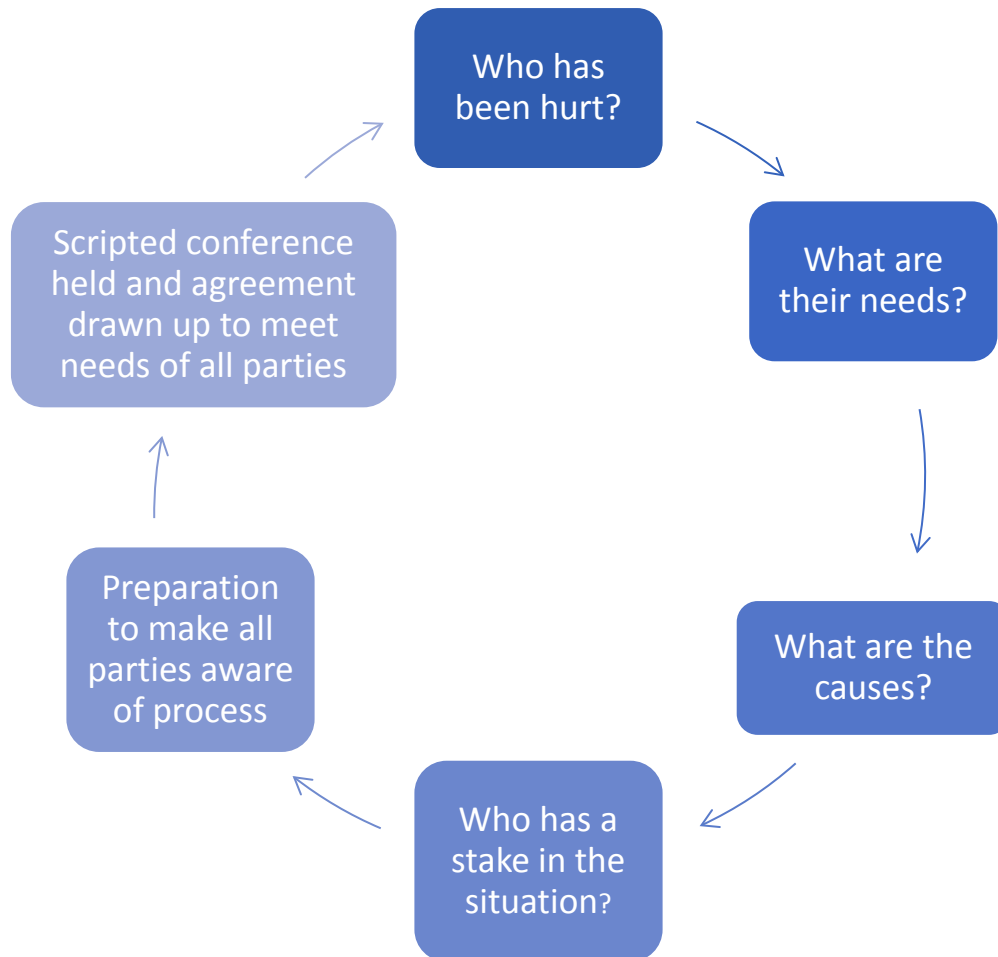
Who has been hurt?

What are their needs?

What are the causes?

Who has a stake in the situation?

Preparation to make all parties aware of process

Scripted conference held and agreement drawn up to meet needs of all parties